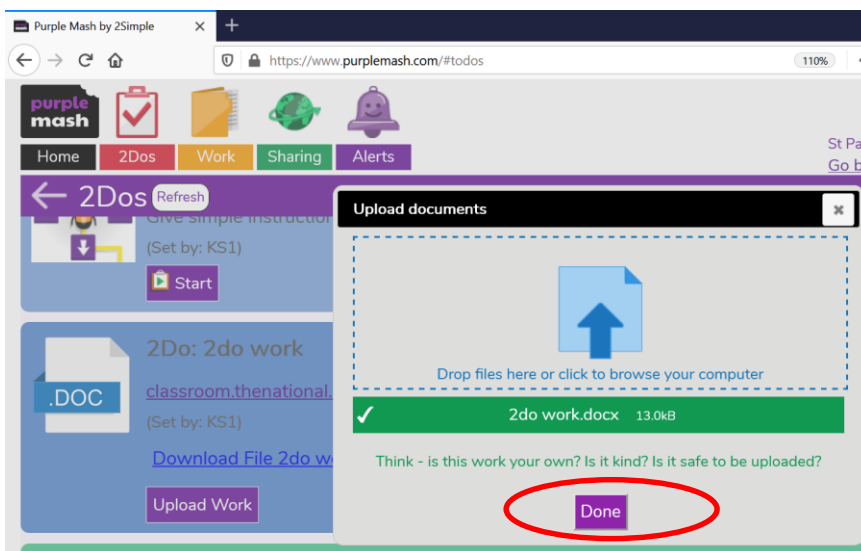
Purple Mash by 2Simple ×

https://www.purplemash.com/#todos 110%

purple mash

Home 2Dos Work Sharing Alerts

St Pa
Go b

← 2Dos Refresh

Give simple instruction

(Set by: KS1)

Start

2Do: 2do work

.DOC

classroom.thenational.

(Set by: KS1)

Download File 2do w

Upload Work

Upload documents ×

Drop files here or click to browse your computer

✓ 2do work.docx 13.0kB

Think - is this work your own? Is it kind? Is it safe to be uploaded?

Done